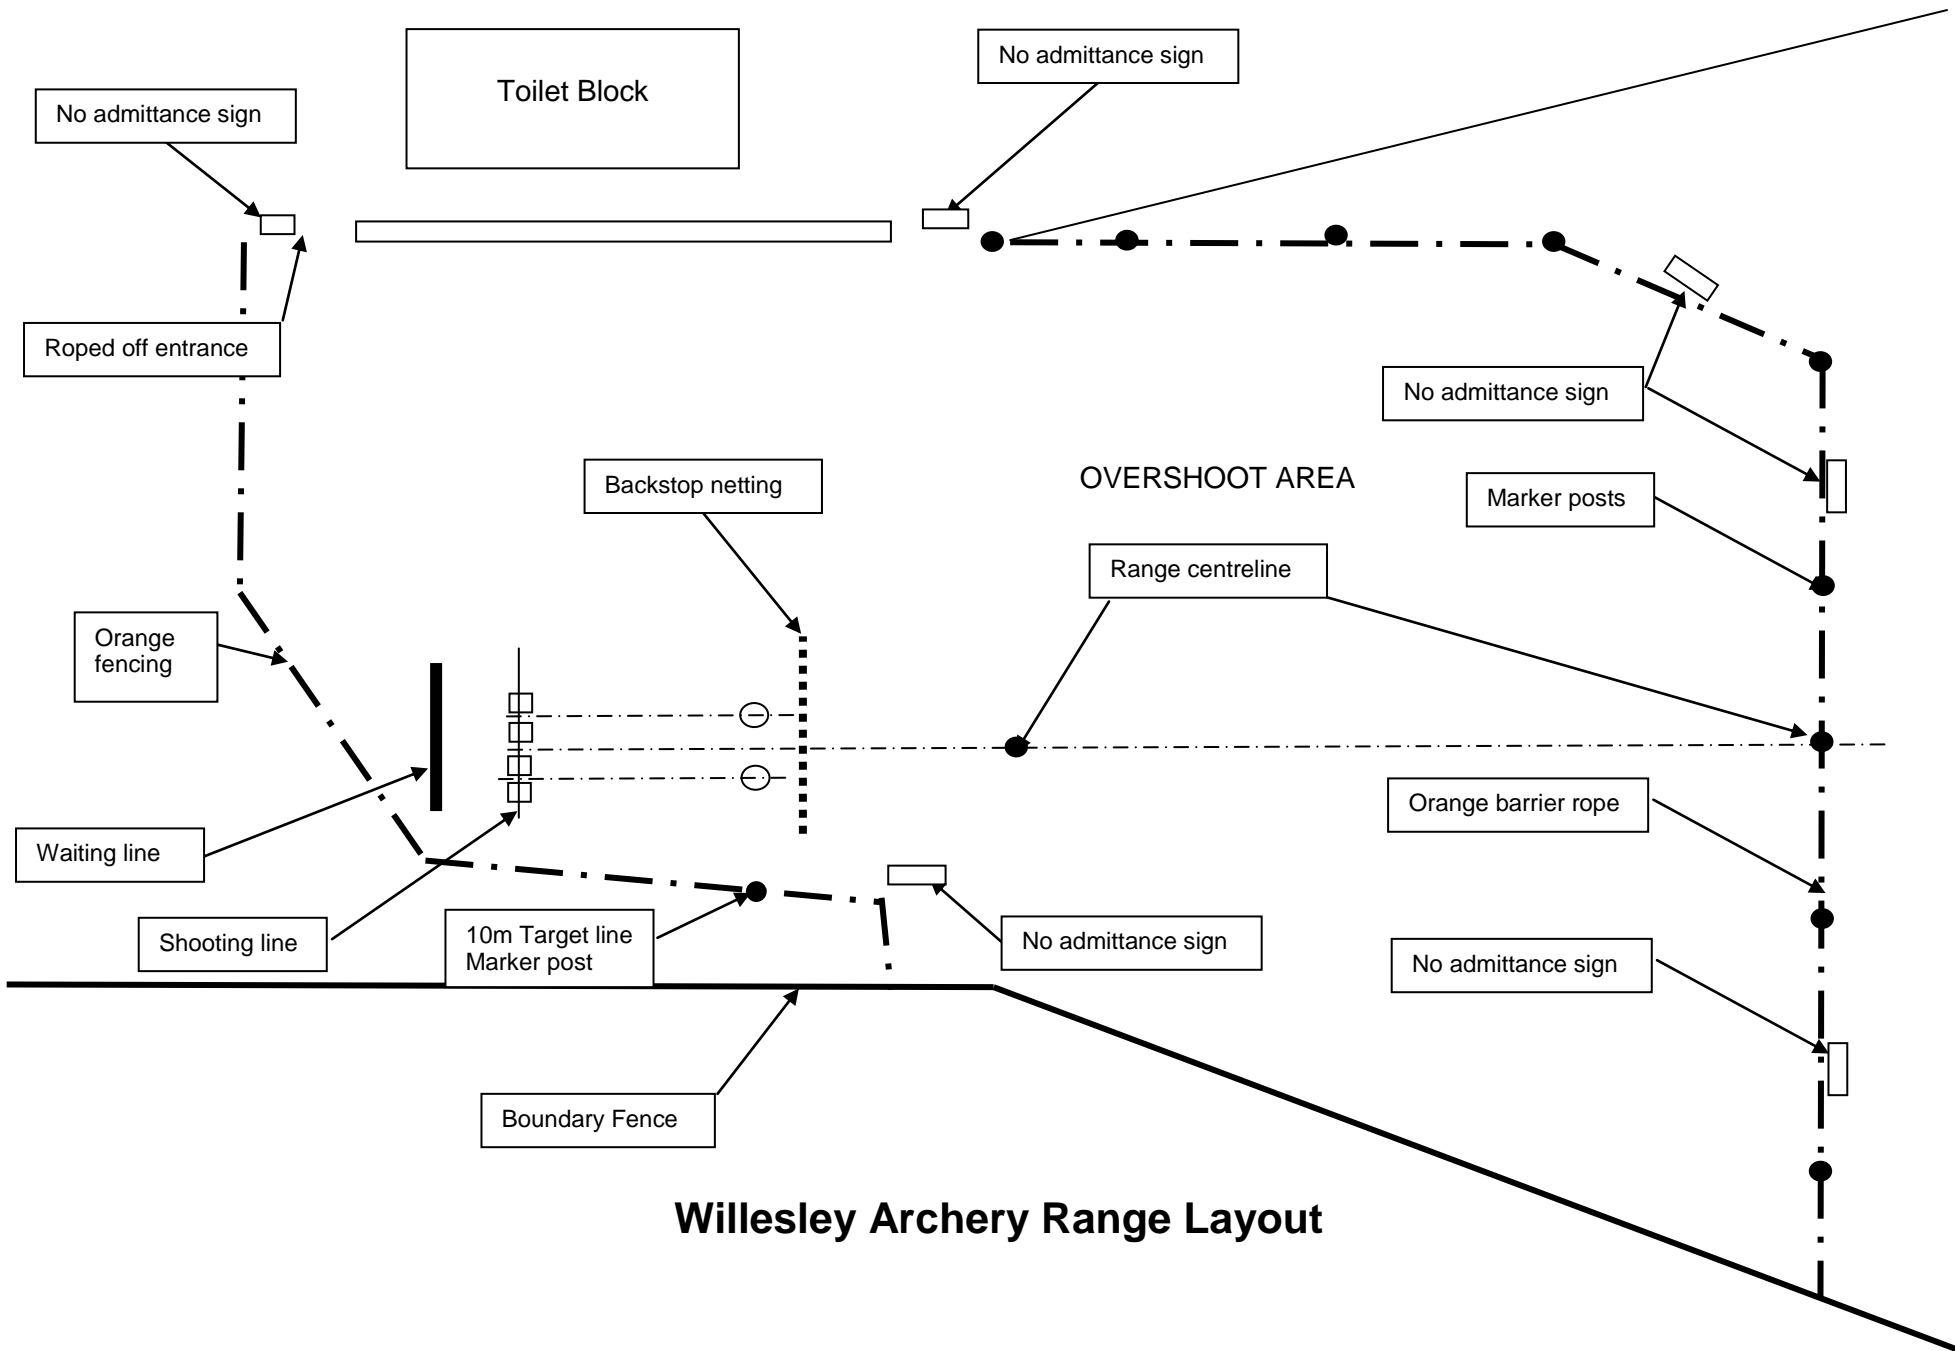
Toilet Block

No admittance sign

No admittance sign

Roped off entrance

No admittance sign

Backstop netting

OVERSHOOT AREA

Marker posts

Range centreline

Orange fencing

Orange barrier rope

Waiting line

Shooting line

10m Target line Marker post

No admittance sign

No admittance sign

Boundary Fence

Willesley Archery Range Layout